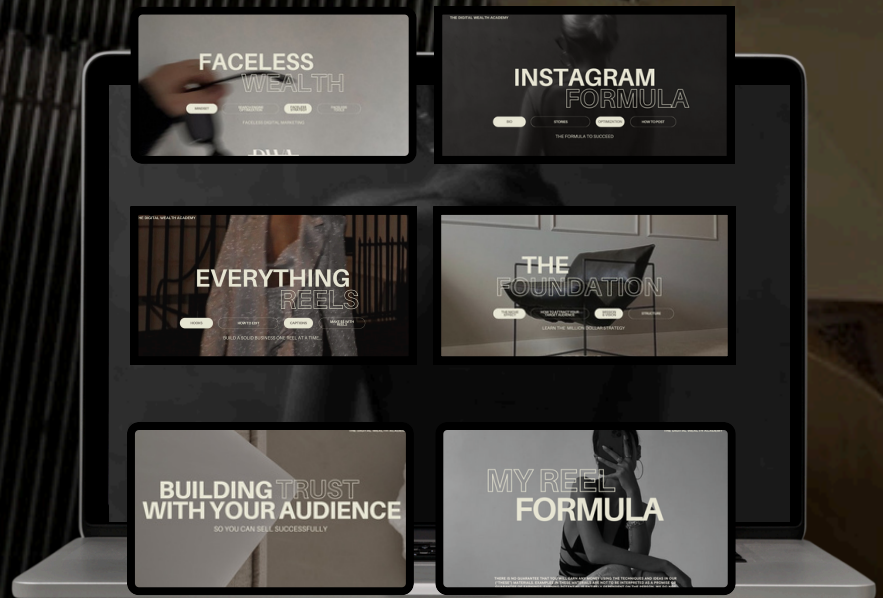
FACELESS
WEALTH

MINDSET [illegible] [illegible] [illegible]

FACELESS DIGITAL MARKETING

DWA

THE DIGITAL WEALTH ACADEMY

INSTAGRAM
FORMULA

BIO STORIES OPTIMIZATION HOW TO POST

THE FORMULA TO SUCCESS

THE DIGITAL WEALTH ACADEMY

EVERYTHING
REELS

HOOKS HOW TO EDIT CAPTIONS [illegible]

BUILD A SOLID BUSINESS ONE REEL AT A TIME...

THE
FOUNDATION

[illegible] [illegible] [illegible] STRATEGIES

LEARN THE MILLION DOLLAR STRATEGY

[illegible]

BUILDING TRUST
WITH YOUR AUDIENCE

SO YOU CAN SELL SUCCESSFULLY

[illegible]

MY REEL
FORMULA

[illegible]